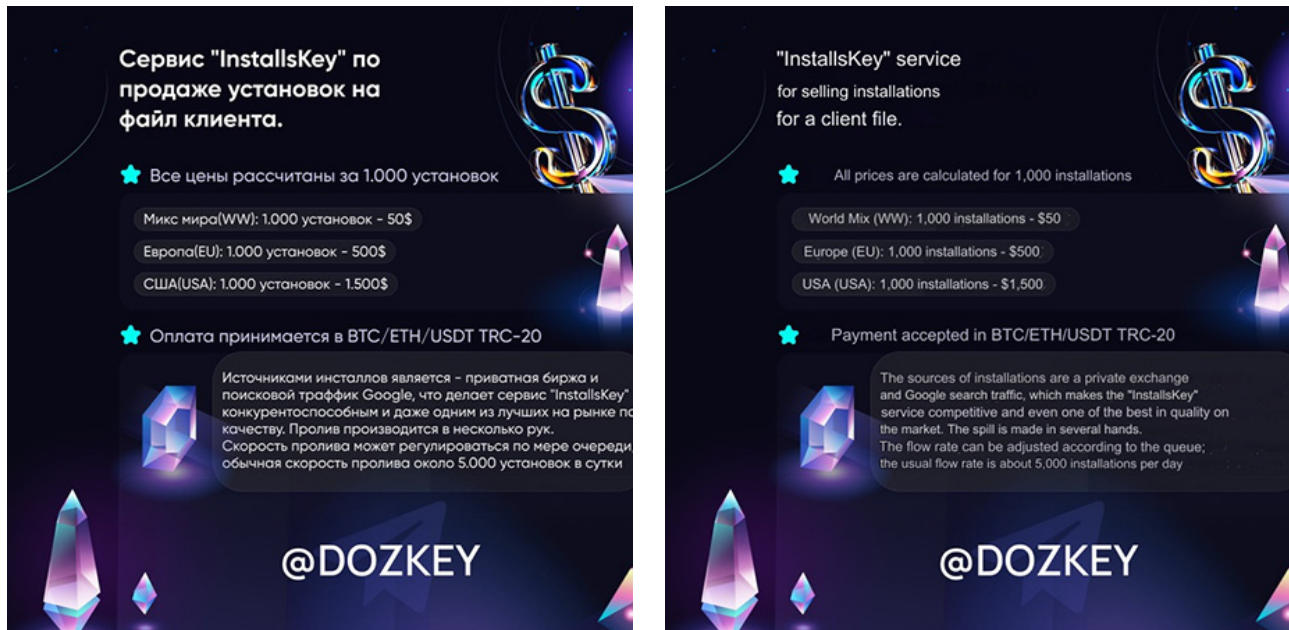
Сервис "InstallsKey" по продаже установок на файл клиента.

Все цены рассчитаны за 1.000 установок

Микс мира(WW): 1.000 установок - 50$

Европа(EU): 1.000 установок - 500$

США(USA): 1.000 установок - 1.500$

Оплата принимается в BTC/ETH/USDT TRC-20

Источниками инсталлов является - приватная биржа и поисковой траффик Google, что делает сервис "InstallsKey" конкурентоспособным и даже одним из лучших на рынке по качеству. Пролив производится в несколько рук.
Скорость пролива может регулироваться по мере очереди, обычная скорость пролива около 5.000 установок в сутки

@DOZKEY

"InstallsKey" service
for selling installations
for a client file.

All prices are calculated for 1,000 installations

World Mix (WW): 1,000 installations - $50

Europe (EU): 1,000 installations - $500

USA (USA): 1,000 installations - $1,500

Payment accepted in BTC/ETH/USDT TRC-20

The sources of installations are a private exchange and Google search traffic, which makes the "InstallsKey" service competitive and even one of the best in quality on the market. The spill is made in several hands.
The flow rate can be adjusted according to the queue; the usual flow rate is about 5,000 installations per day

@DOZKEY